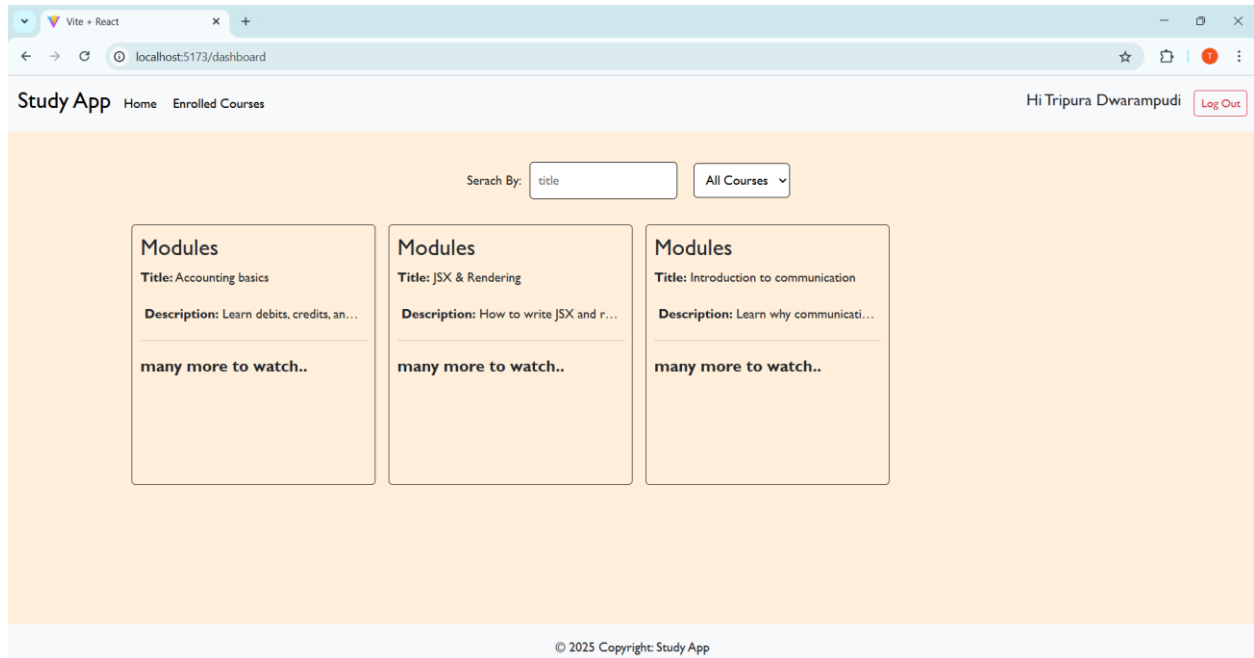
Vite + React

localhost:5173/dashboard

T

Study App Home Enrolled Courses

Hi Tripura Dwarampudi Log Out

Serach By: title All Courses

Modules
Title: Accounting basics
Description: Learn debits, credits, an…
many more to watch..

Modules
Title: JSX & Rendering
Description: How to write JSX and r…
many more to watch..

Modules
Title: Introduction to communication
Description: Learn why communicati…
many more to watch..

© 2025 Copyright: Study App